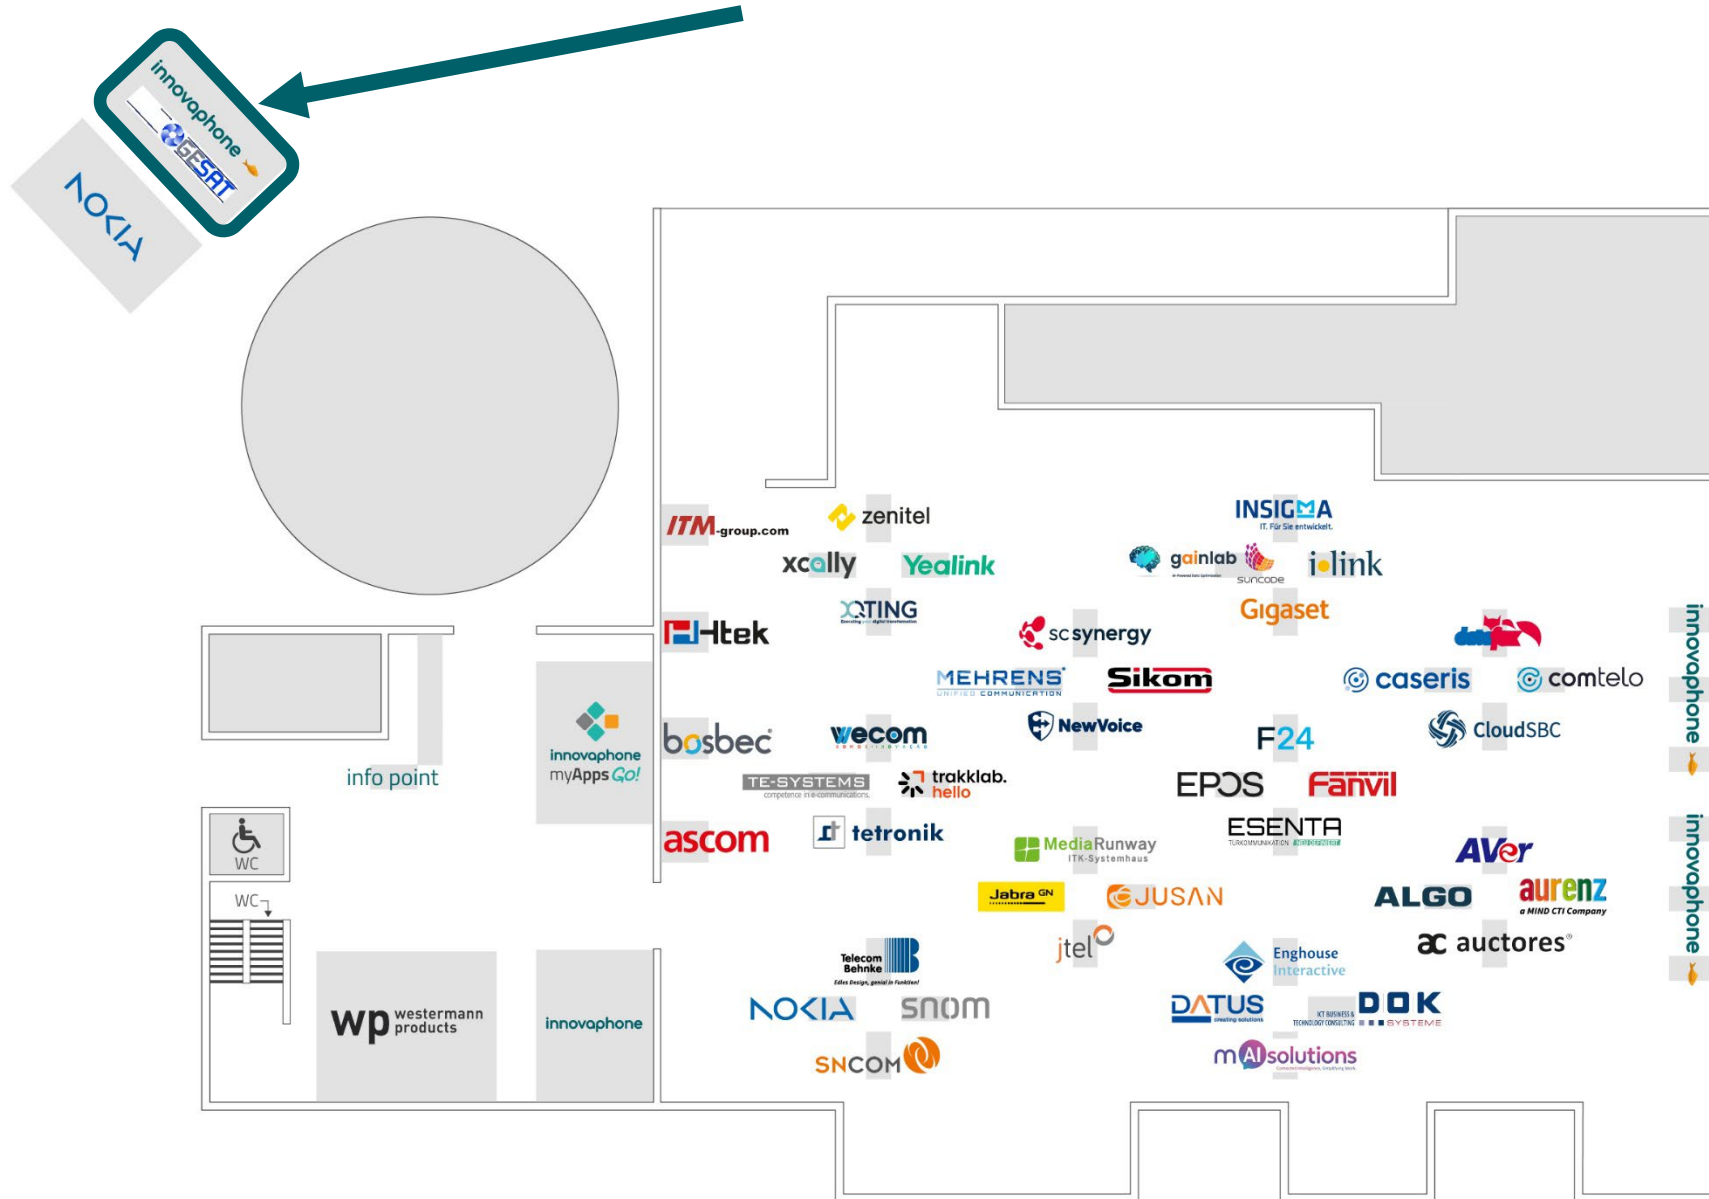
innovaphone
GESAT
NOKIA

ITM-group.com
zenitel
INSIGMA
IT. Für Sie entwickelt.
xcally
Yealink
gainlab
suncode
i-link
XTING
Gigaset
Htek
sc synergy
MEHRENS
UNIFIED COMMUNICATION
Sikom
caseris
comtelo
innovaphone
NewVoice
info point
innovaphone
myApps Go!
bosbec
wecom
F24
CloudSBC
TE-SYSTEMS
competence in ie-communications
trakklab.
hello
EPOS
Fanvil
WC
ascom
tetronik
MediaRunway
ITK-Systemhaus
ESENTA
AVer
innovaphone
WC
Jabra GN
JUSAN
ALGO
aurenz
a MIND CTI Company
jtel
Telecom Behnke
auctores
Enghouse Interactive
wp westermann products
innovaphone
NOKIA
snom
DATUS
DOK
SYSTEME
SNCOM
mAIsolutions